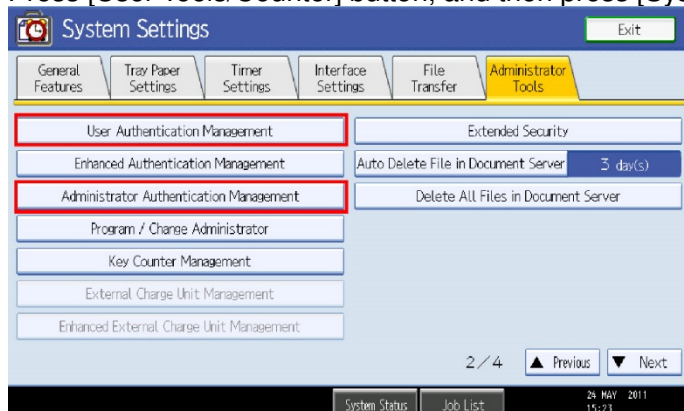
System Settings

Exit

General Features
Tray Paper Settings
Timer Settings
Interface Settings
File Transfer
Administrator Tools

User Authentication Management
Enhanced Authentication Management
Administrator Authentication Management
Program / Change Administrator
Key Counter Management
External Charge Unit Management
Enhanced External Charge Unit Management

Extended Security
Auto Delete File in Document Server
3 day(s)
Delete All Files in Document Server

2/4
▲ Previous
▼ Next

System Status
Job List
24 MAY 2011
15:23